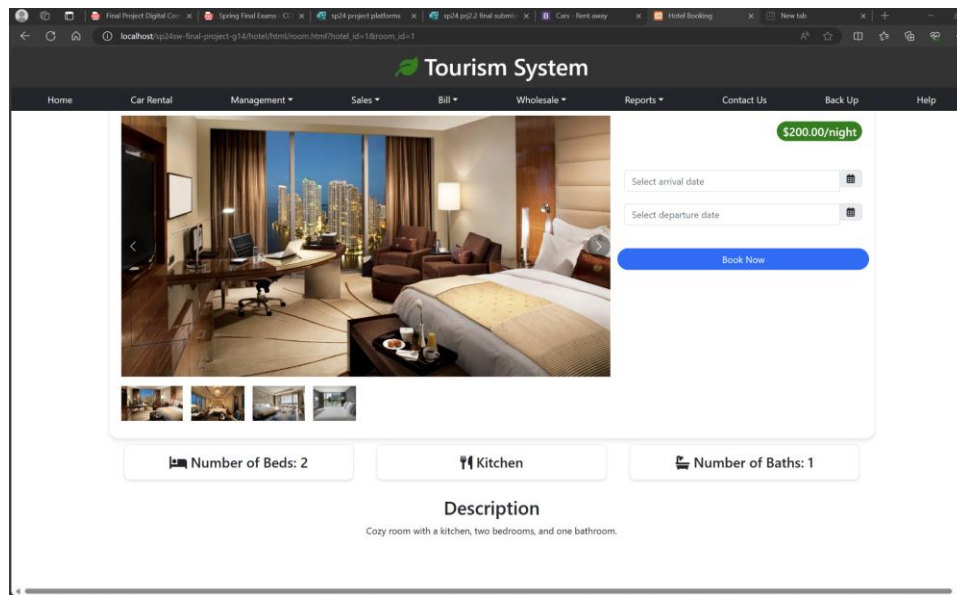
Final Project Digital Con × | Spring Final Exams - C × | sp24 project platforms × | sp24.prj2.2 final submi × | Cars - Rent away × | Hotel Booking × | New tab × | +

localhost/sp24sw-final-project-g14/hotel/html/room.html?hotel_id=1&room_id=1

Tourism System

Home | Car Rental | Management ▾ | Sales ▾ | Bill ▾ | Wholesale ▾ | Reports ▾ | Contact Us | Back Up | Help

$200.00/night

Select arrival date

Select departure date

Book Now

Number of Beds: 2

Kitchen

Number of Baths: 1

Description

Cozy room with a kitchen, two bedrooms, and one bathroom.